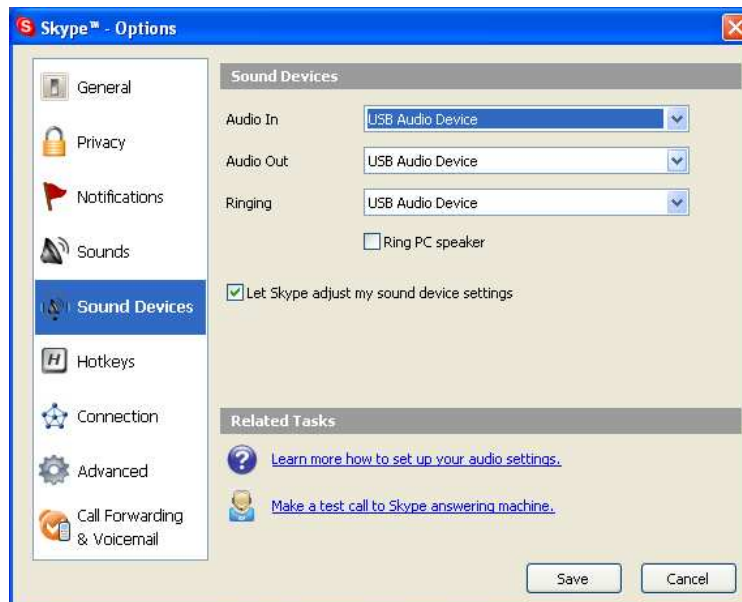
Skype™ - Options

General

Privacy

Notifications

Sounds

Sound Devices

Hotkeys

Connection

Advanced

Call Forwarding & Voicemail

Sound Devices

Audio In USB Audio Device

Audio Out USB Audio Device

Ringing USB Audio Device

Ring PC speaker

Let Skype adjust my sound device settings

Related Tasks

Learn more how to set up your audio settings.

Make a test call to Skype answering machine.

Save Cancel